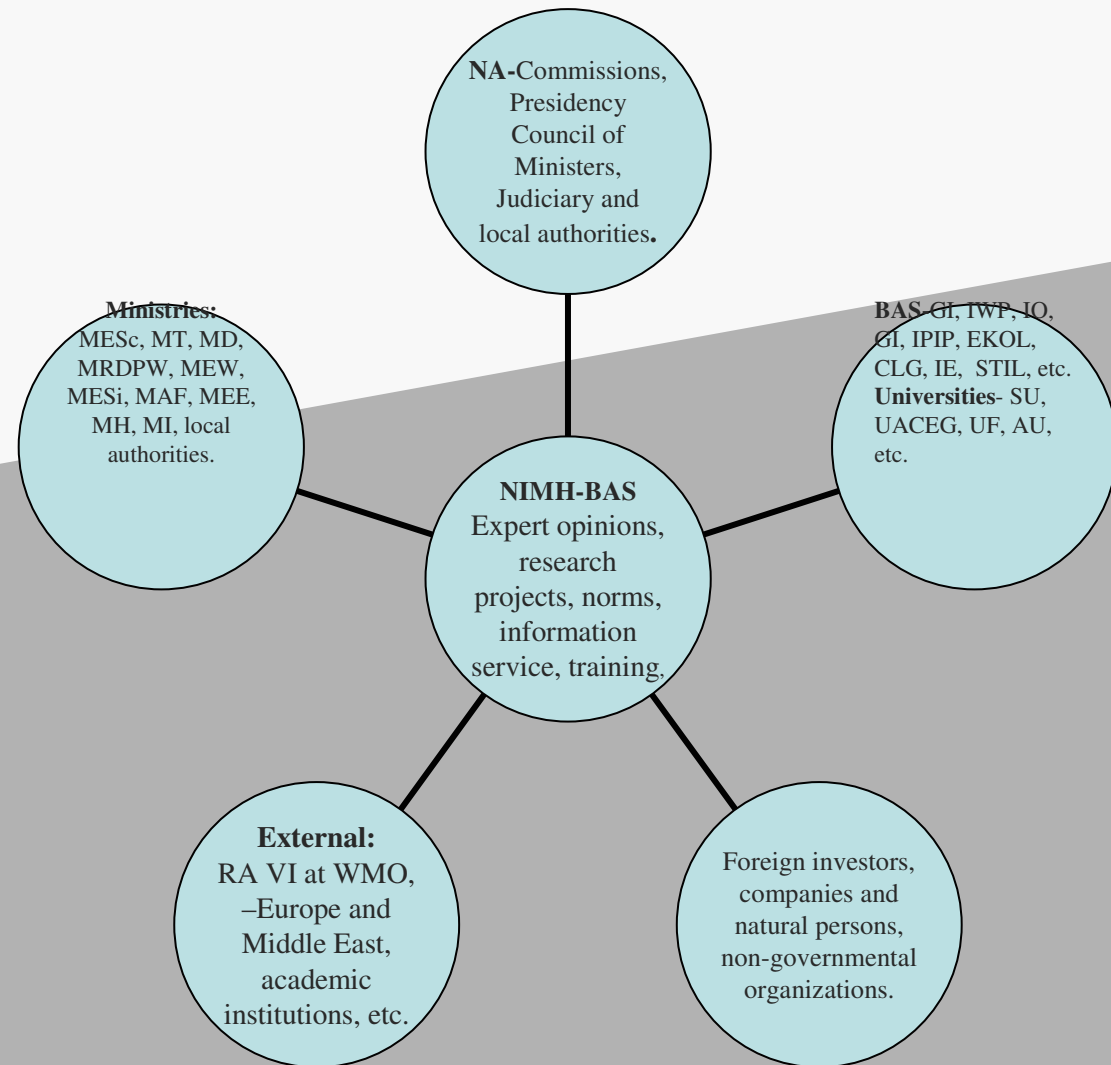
NA-Commissions, Presidency Council of Ministers, Judiciary and local authorities.

Ministries: MESc, MT, MD, MRDPW, MEW, MESi, MAF, MEE, MH, MI, local authorities.

BAS-GI, IWP, IO, GI, IPIP, EKOL, CLG, IE, STIL, etc. Universities- SU, UACEG, UF, AU, etc.

NIMH-BAS
Expert opinions, research projects, norms, information service, training,

External:
RA VI at WMO, –Europe and Middle East, academic institutions, etc.

Foreign investors, companies and natural persons, non-governmental organizations.